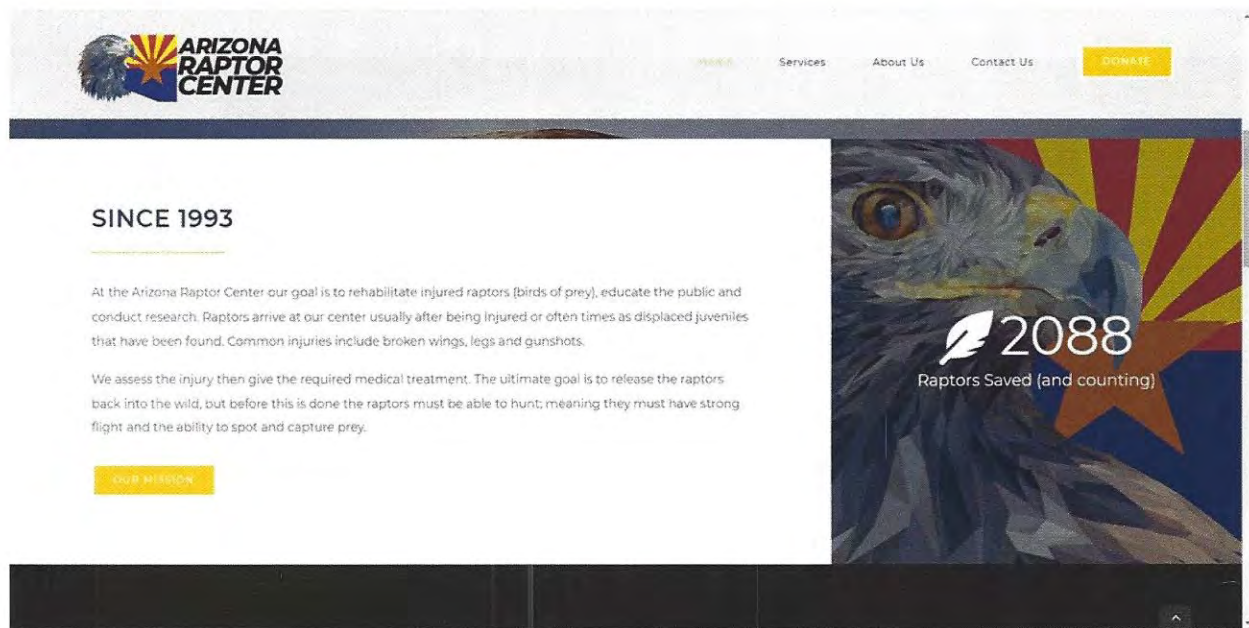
ARIZONA RAPTOR CENTER

Home Services About Us Contact Us DONATE

SINCE 1993

At the Arizona Raptor Center our goal is to rehabilitate injured raptors (birds of prey), educate the public and conduct research. Raptors arrive at our center usually after being injured or often times as displaced juveniles that have been found. Common injuries include broken wings, legs and gunshots.

We assess the injury then give the required medical treatment. The ultimate goal is to release the raptors back into the wild, but before this is done the raptors must be able to hunt; meaning they must have strong flight and the ability to spot and capture prey.

OUR MISSION

2088
Raptors Saved (and counting)